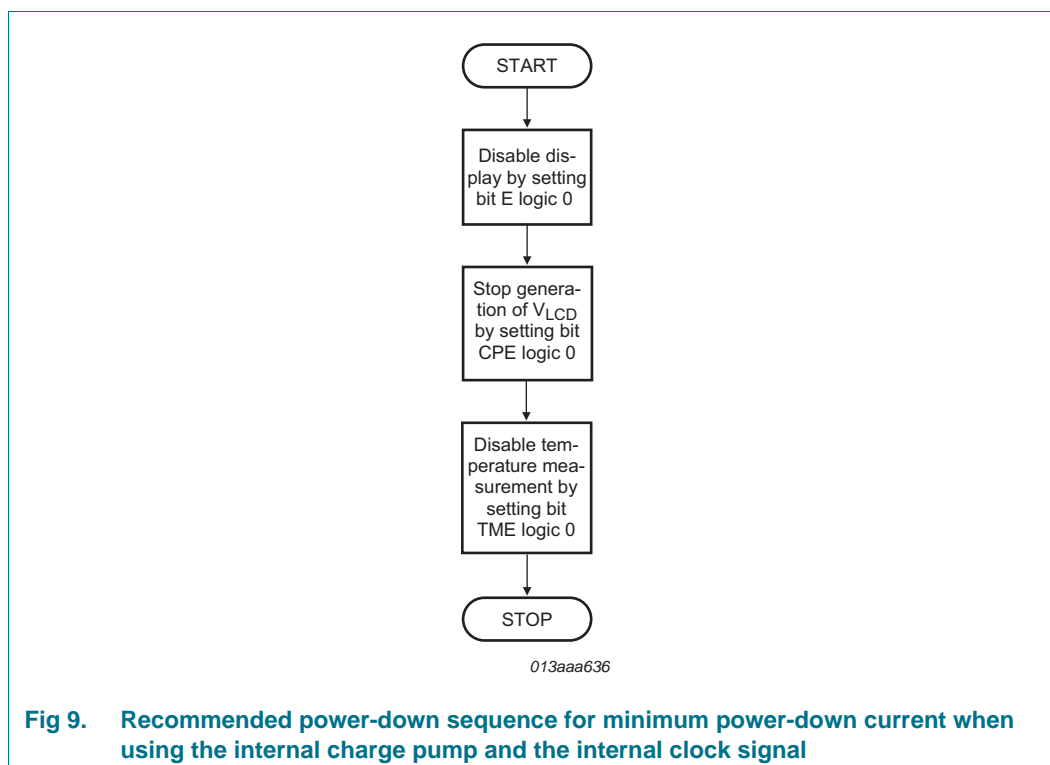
START

Disable display by setting bit E logic 0

Stop generation of $V_{LCD}$ by setting bit CPE logic 0

Disable temperature measurement by setting bit TME logic 0

STOP

013aaa636

Fig 9. Recommended power-down sequence for minimum power-down current when using the internal charge pump and the internal clock signal